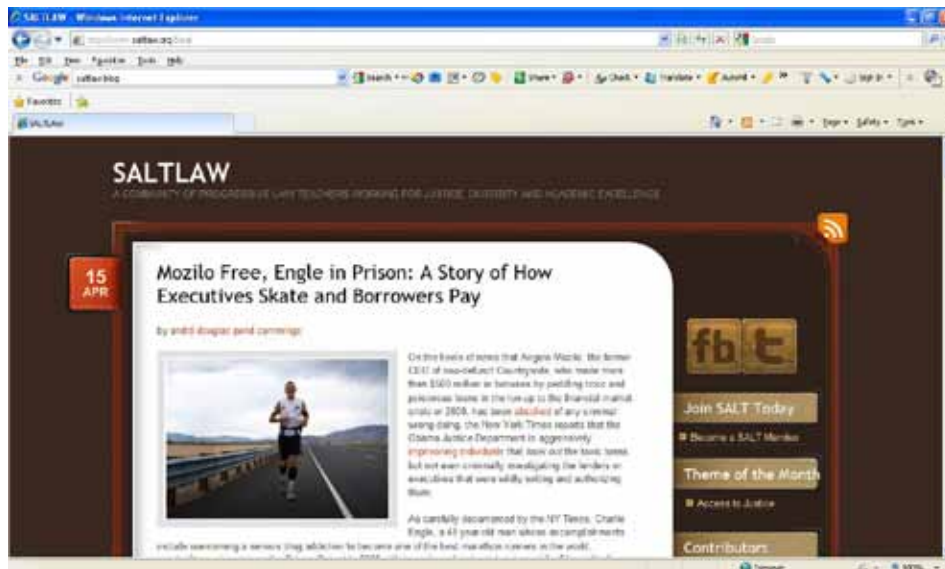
SALTLAW - Windows Internet Explorer

saltlaw.org/blog

File Edit View Favorites Tools Help

Google saltlaw blog

Search Share Check Translate AutoFill Sign In

Favorites

SALTLAW

Page Safety Tools

SALTLAW

A COMMUNITY OF PROGRESSIVE LAW TEACHERS WORKING FOR JUSTICE, DIVERSITY AND ACADEMIC EXCELLENCE

15 APR

Mozilo Free, Engle in Prison: A Story of How Executives Skate and Borrowers Pay

By andré douglas pond cummings

On the heels of news that Angelo Mozilo, the former CEO of now-defunct Countrywide, who made more than $500 million in bonuses by peddling toxic and poisonous loans in the run up to the financial market crisis of 2008, has been absolved of any criminal wrong doing, the New York Times reports that the Obama Justice Department is aggressively imprisoning individuals that took out the toxic loans, but not even criminally investigating the lenders or executives that were wildly selling and authorizing them.

As carefully documented by the NY Times, Charlie Engle, a 49 year old man whose accomplishments include overcoming a serious drug addiction he became one of the best marathon runners in the world,

fb

Join SALT Today

Become a SALT Member

Theme of the Month

Access to Justice

Contributors

Internet